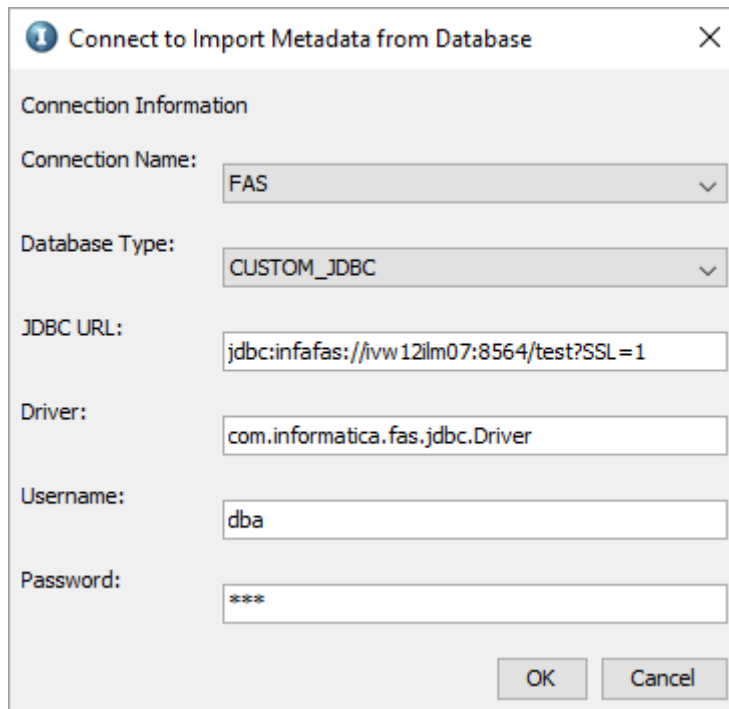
Connect to Import Metadata from Database

Connection Information

Connection Name: FAS

Database Type: CUSTOM_JDBC

JDBC URL: jdbc:infafas://ivw12ilm07:8564/test?SSL=1

Driver: com.informatica.fas.jdbc.Driver

Username: dba

Password: ***

OK Cancel